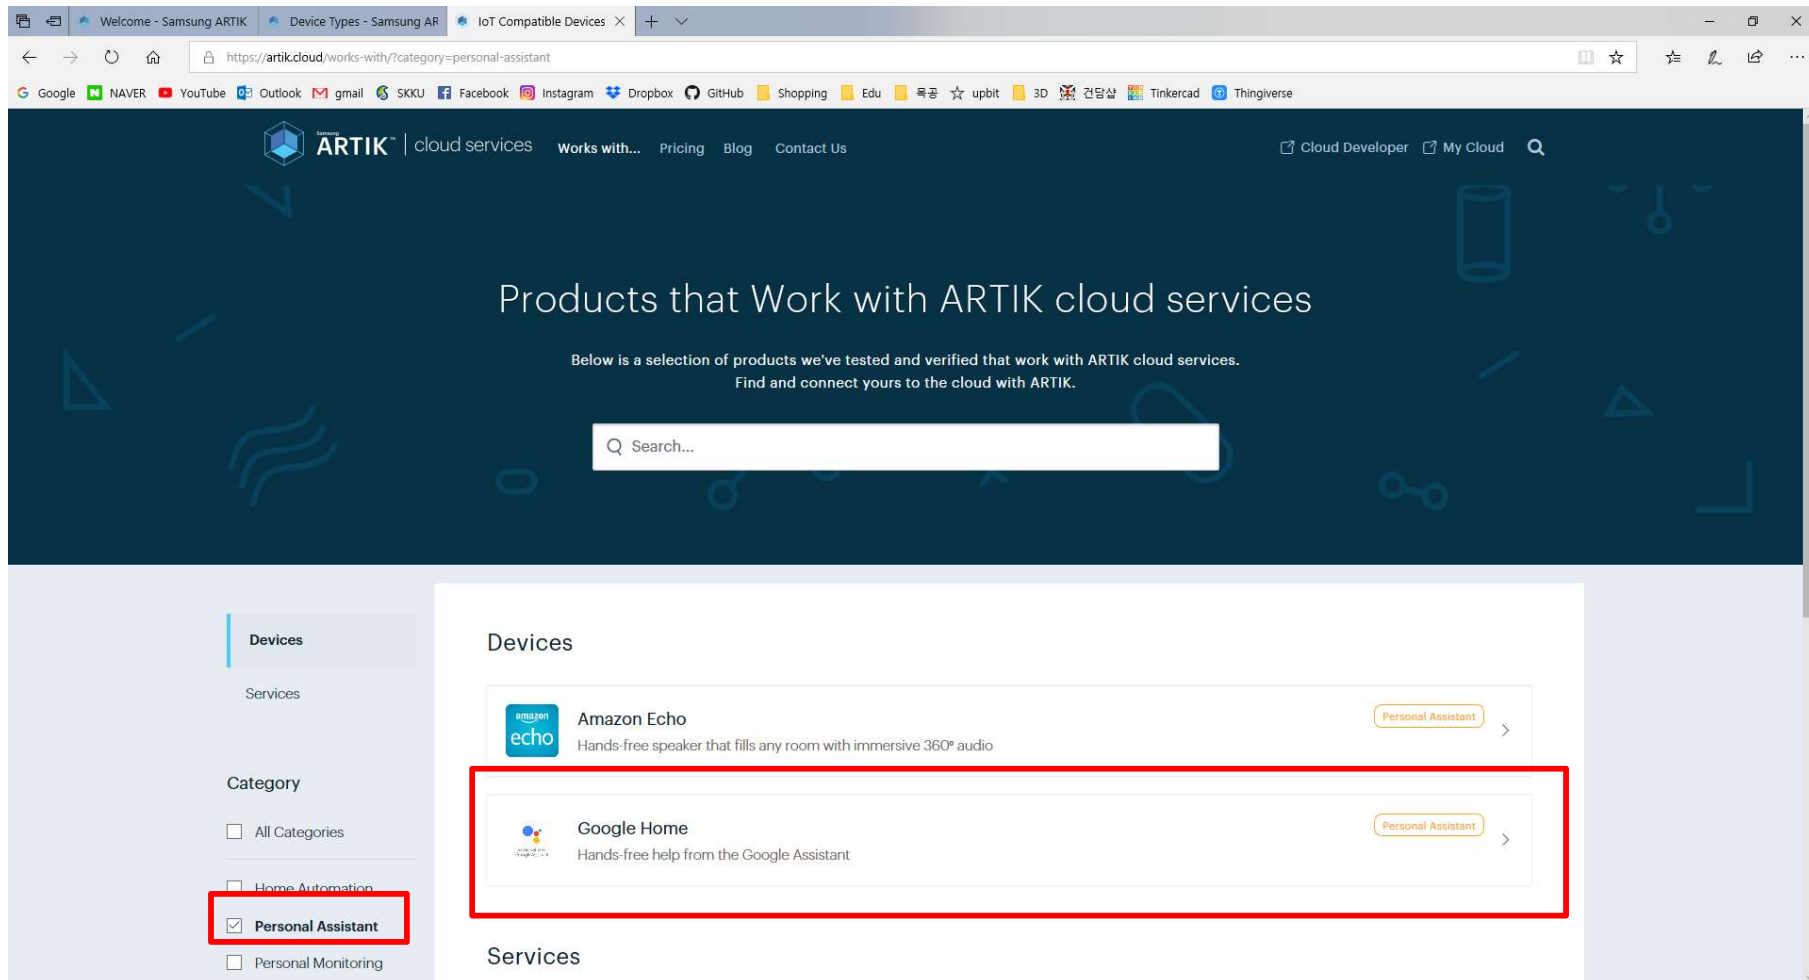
Welcome - Samsung ARTIK | Device Types - Samsung AR | IoT Compatible Devices

https://artik.cloud/works-with/?category=personal-assistant

Google NAVER YouTube Outlook gmail SKKU Facebook Instagram Dropbox GitHub Shopping Edu 육공 upbit 3D 건담샵 Tinkercad Thingiverse

Samsung ARTIK | cloud services Works with... Pricing Blog Contact Us

Cloud Developer My Cloud

Products that Work with ARTIK cloud services

Below is a selection of products we've tested and verified that work with ARTIK cloud services.
Find and connect yours to the cloud with ARTIK.

Search...

Devices

Services

Category

All Categories

Home Automation

Personal Assistant

Personal Monitoring

Devices

amazon echo

Amazon Echo
Hands-free speaker that fills any room with immersive 360° audio
Personal Assistant

Google Home
Hands-free help from the Google Assistant
Personal Assistant

Services